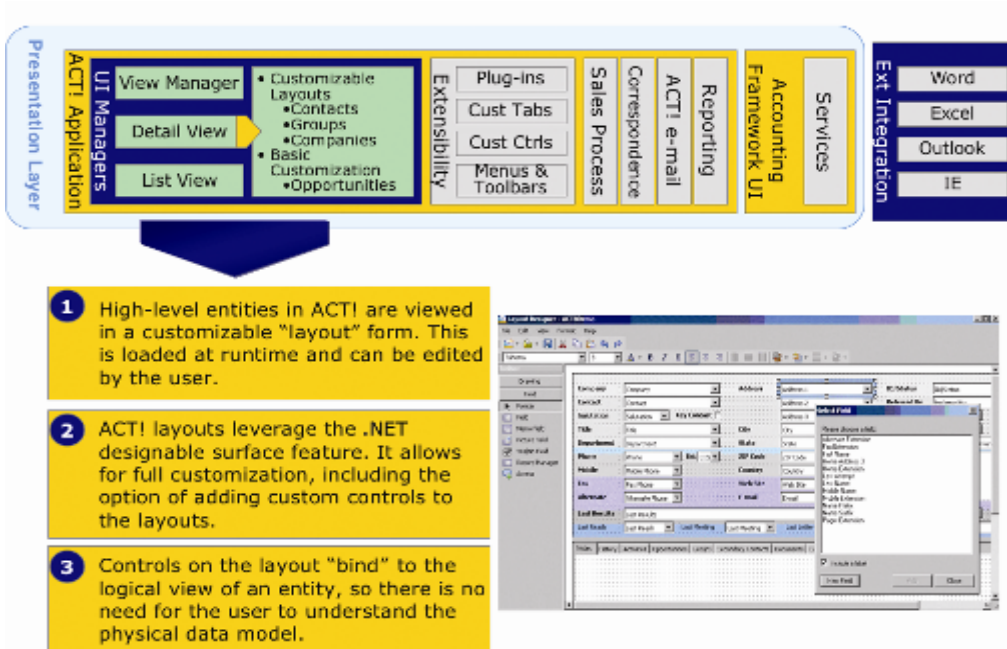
Presentation Layer

ACT! Application

UI Managers

View Manager

Detail View

List View

• Customizable Layouts
•Contacts
•Groups
•Companies
• Basic Customization
•Opportunities

Extensibility

Plug-ins

Cust Tabs

Cust Ctrls

Menus & Toolbars

Sales Process

Correspondence

ACT! e-mail

Reporting

Accounting Framework UI

Services

Ext Integration

Word

Excel

Outlook

IE

1 High-level entities in ACT! are viewed in a customizable "layout" form. This is loaded at runtime and can be edited by the user.

2 ACT! layouts leverage the .NET designable surface feature. It allows for full customization, including the option of adding custom controls to the layouts.

3 Controls on the layout "bind" to the logical view of an entity, so there is no need for the user to understand the physical data model.

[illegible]